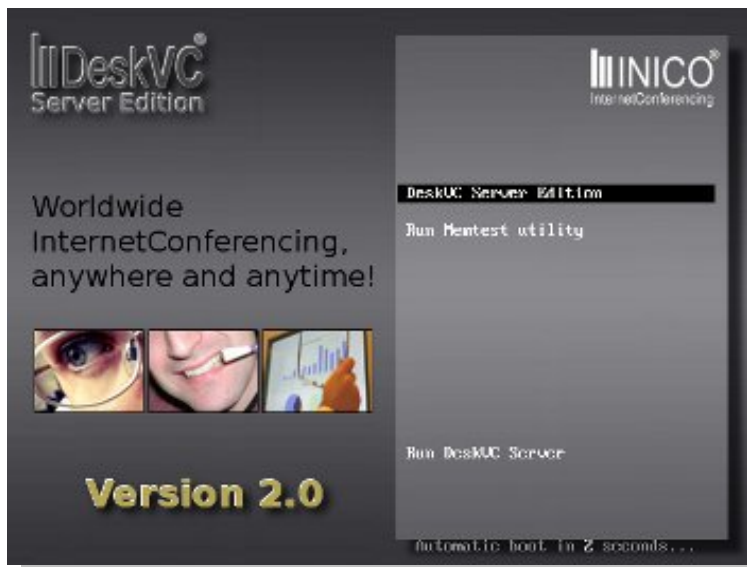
DeskVC®
Server Edition

Worldwide InternetConferencing, anywhere and anytime!

Version 2.0

INICO®
InternetConferencing

DeskVC Server Edition

Run Memtest utility

Run DeskVC Server

Automatic boot in 2 seconds...